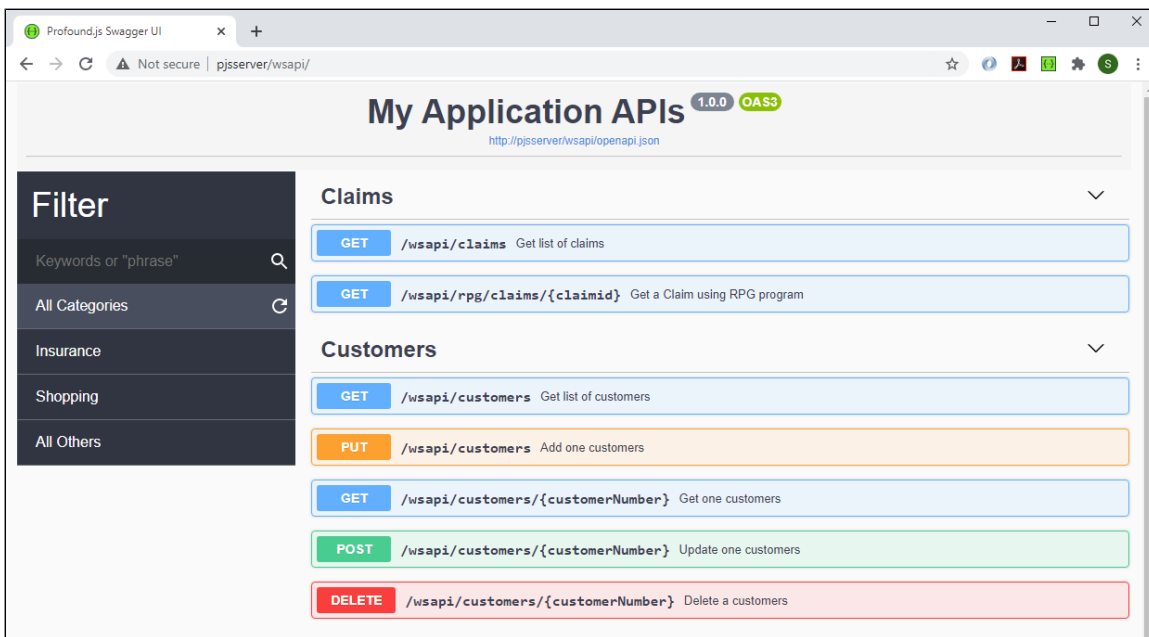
Profound.js Swagger UI

Not secure | pjsserver/wsapi/

S

My Application APIs 1.0.0 OAS3

http://pjsserver/wsapi/openapi.json

Filter

Keywords or "phrase"

All Categories

Insurance

Shopping

All Others

Claims

GET /wsapi/claims Get list of claims

GET /wsapi/rpg/claims/{claimid} Get a Claim using RPG program

Customers

GET /wsapi/customers Get list of customers

PUT /wsapi/customers Add one customers

GET /wsapi/customers/{customerNumber} Get one customers

POST /wsapi/customers/{customerNumber} Update one customers

DELETE /wsapi/customers/{customerNumber} Delete a customers